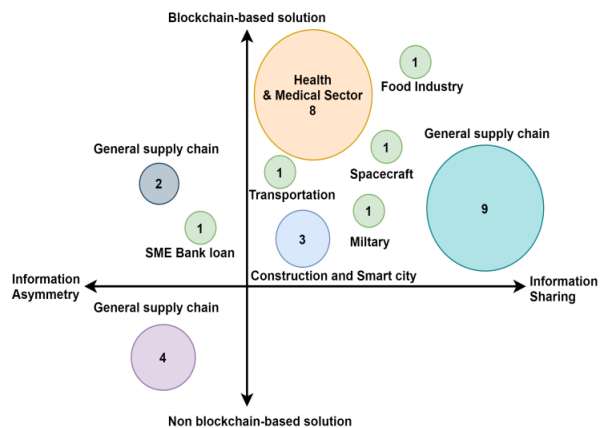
Blockchain-based solution

Health & Medical Sector
8

1
Food Industry

General supply chain

1
Spacecraft

General supply chain

2

1
Transportation

9

1
SME Bank loan

3

1
Miltary

Construction and Smart city

Information Asymmetry

Information Sharing

General supply chain

4

Non blockchain-based solution